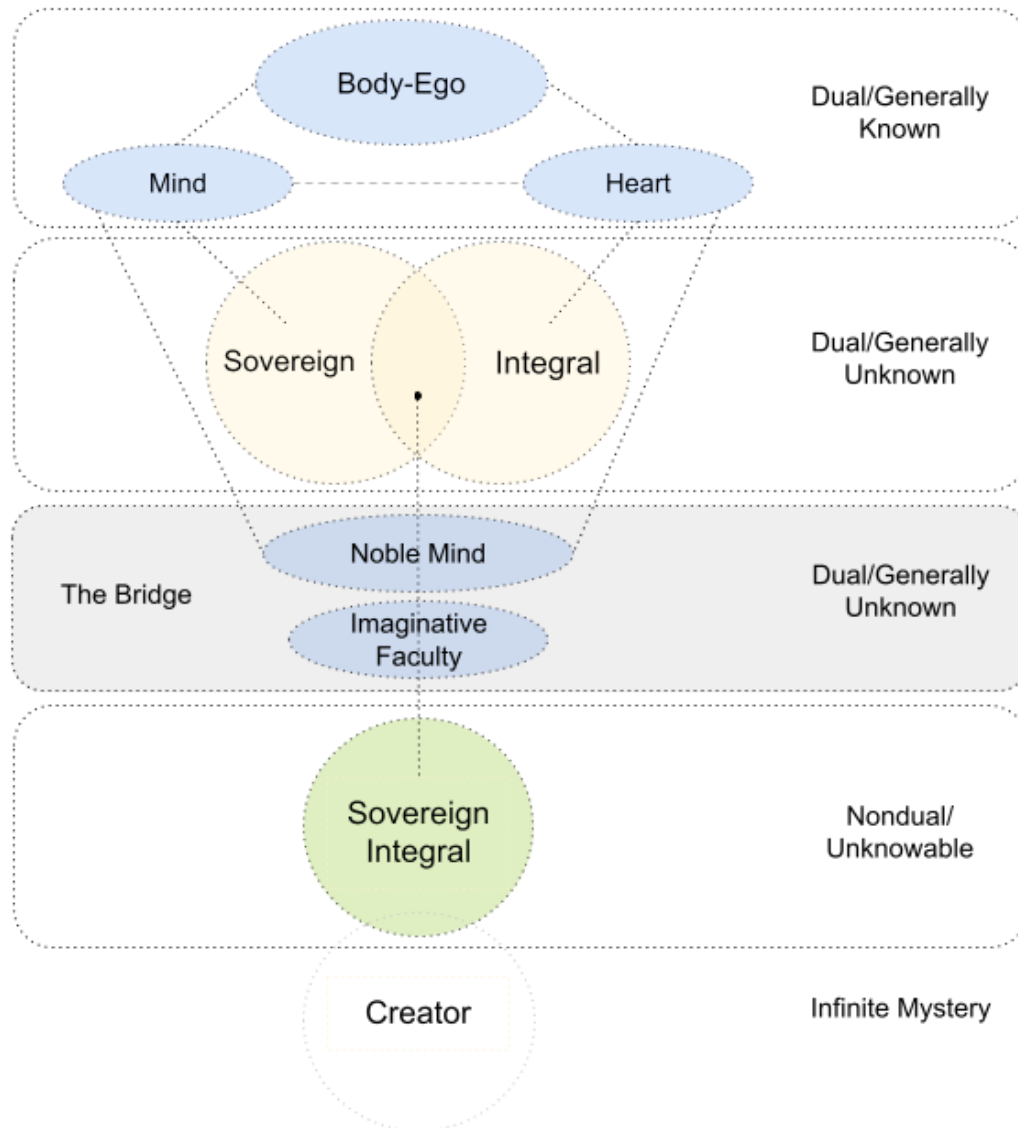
Body-Ego

Mind

Heart

Dual/Generally Known

Sovereign

Integral

Dual/Generally Unknown

The Bridge

Noble Mind

Imaginative Faculty

Dual/Generally Unknown

Sovereign Integral

Nondual/ Unknowable

Creator

Infinite Mystery